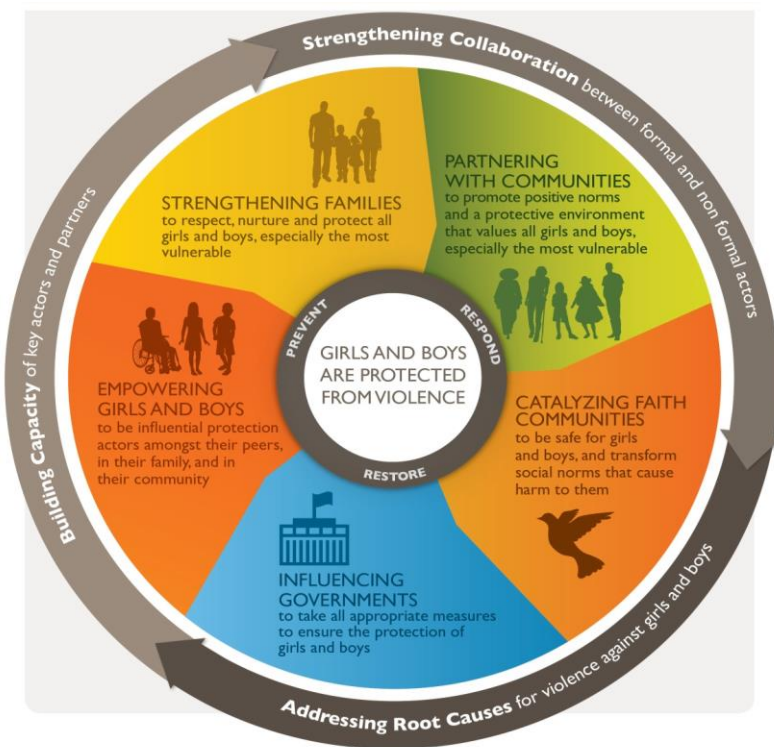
Strengthening Collaboration between formal and non formal actors

STRENGTHENING FAMILIES
to respect, nurture and protect all girls and boys, especially the most vulnerable

PARTNERING WITH COMMUNITIES
to promote positive norms and a protective environment that values all girls and boys, especially the most vulnerable

PREVENT
RESPOND
GIRLS AND BOYS ARE PROTECTED FROM VIOLENCE
RESTORE

EMPOWERING GIRLS AND BOYS
to be influential protection actors amongst their peers, in their family, and in their community

CATALYZING FAITH COMMUNITIES
to be safe for girls and boys, and transform social norms that cause harm to them

INFLUENCING GOVERNMENTS
to take all appropriate measures to ensure the protection of girls and boys

Building Capacity of key actors and partners

Addressing Root Causes for violence against girls and boys